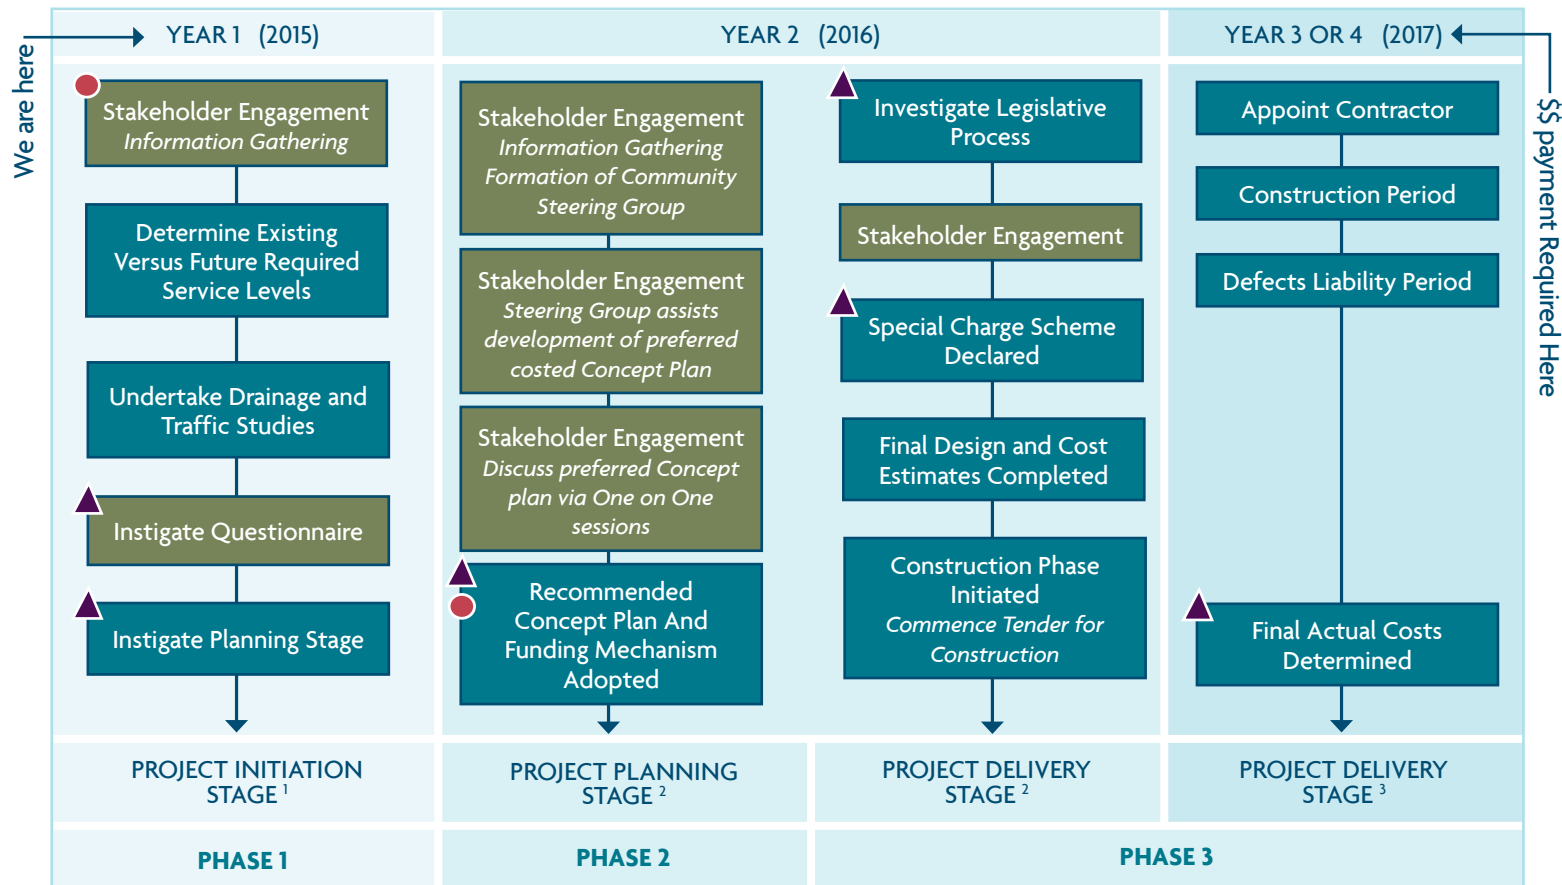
We are here

YEAR 1 (2015)

YEAR 2 (2016)

YEAR 3 OR 4 (2017)

$$ payment Required Here

Stakeholder Engagement
*Information Gathering*

Determine Existing Versus Future Required Service Levels

Undertake Drainage and Traffic Studies

Instigate Questionnaire

Instigate Planning Stage

Stakeholder Engagement
*Information Gathering Formation of Community Steering Group*

Stakeholder Engagement
*Steering Group assists development of preferred costed Concept Plan*

Stakeholder Engagement
*Discuss preferred Concept plan via One on One sessions*

Recommended Concept Plan And Funding Mechanism Adopted

Investigate Legislative Process

Stakeholder Engagement

Special Charge Scheme Declared

Final Design and Cost Estimates Completed

Construction Phase Initiated
*Commence Tender for Construction*

Appoint Contractor

Construction Period

Defects Liability Period

Final Actual Costs Determined

PROJECT INITIATION STAGE $^1$

PROJECT PLANNING STAGE $^2$

PROJECT DELIVERY STAGE $^2$

PROJECT DELIVERY STAGE $^3$

PHASE 1

PHASE 2

PHASE 3